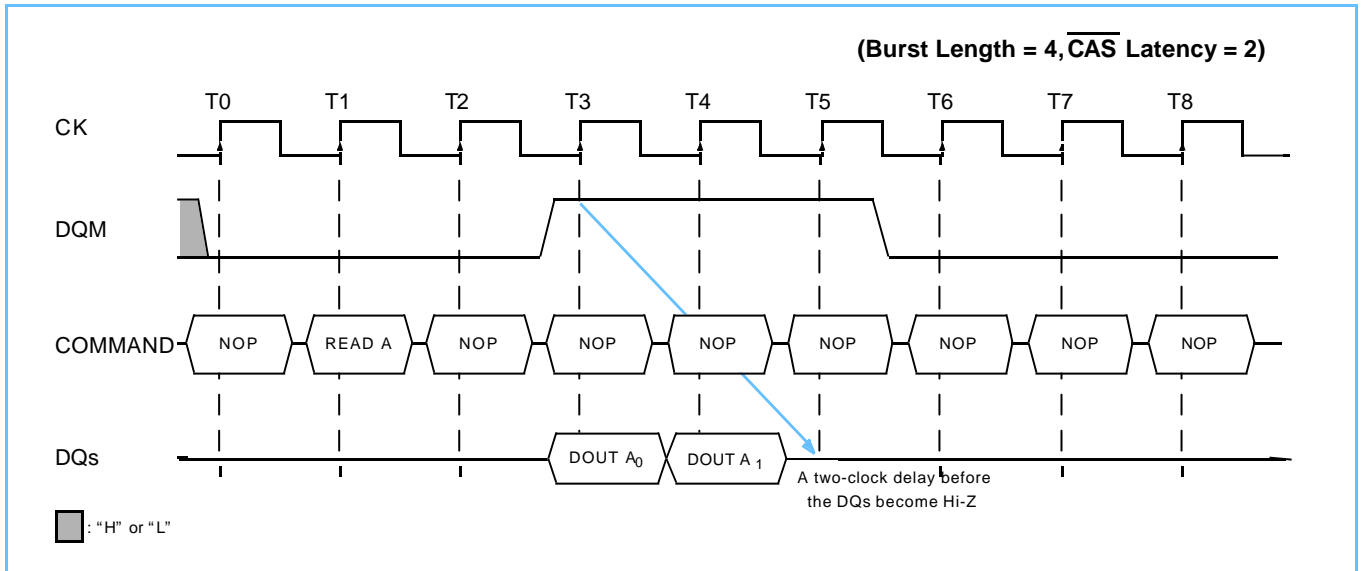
(Burst Length = 4, $\overline{CAS}$ Latency = 2)

T0 T1 T2 T3 T4 T5 T6 T7 T8

CK

DQM

COMMAND NOP READ A NOP NOP NOP NOP NOP NOP NOP

DQs DOUT $A_0$ DOUT $A_1$

A two-clock delay before the DQs become Hi-Z

: "H" or "L"